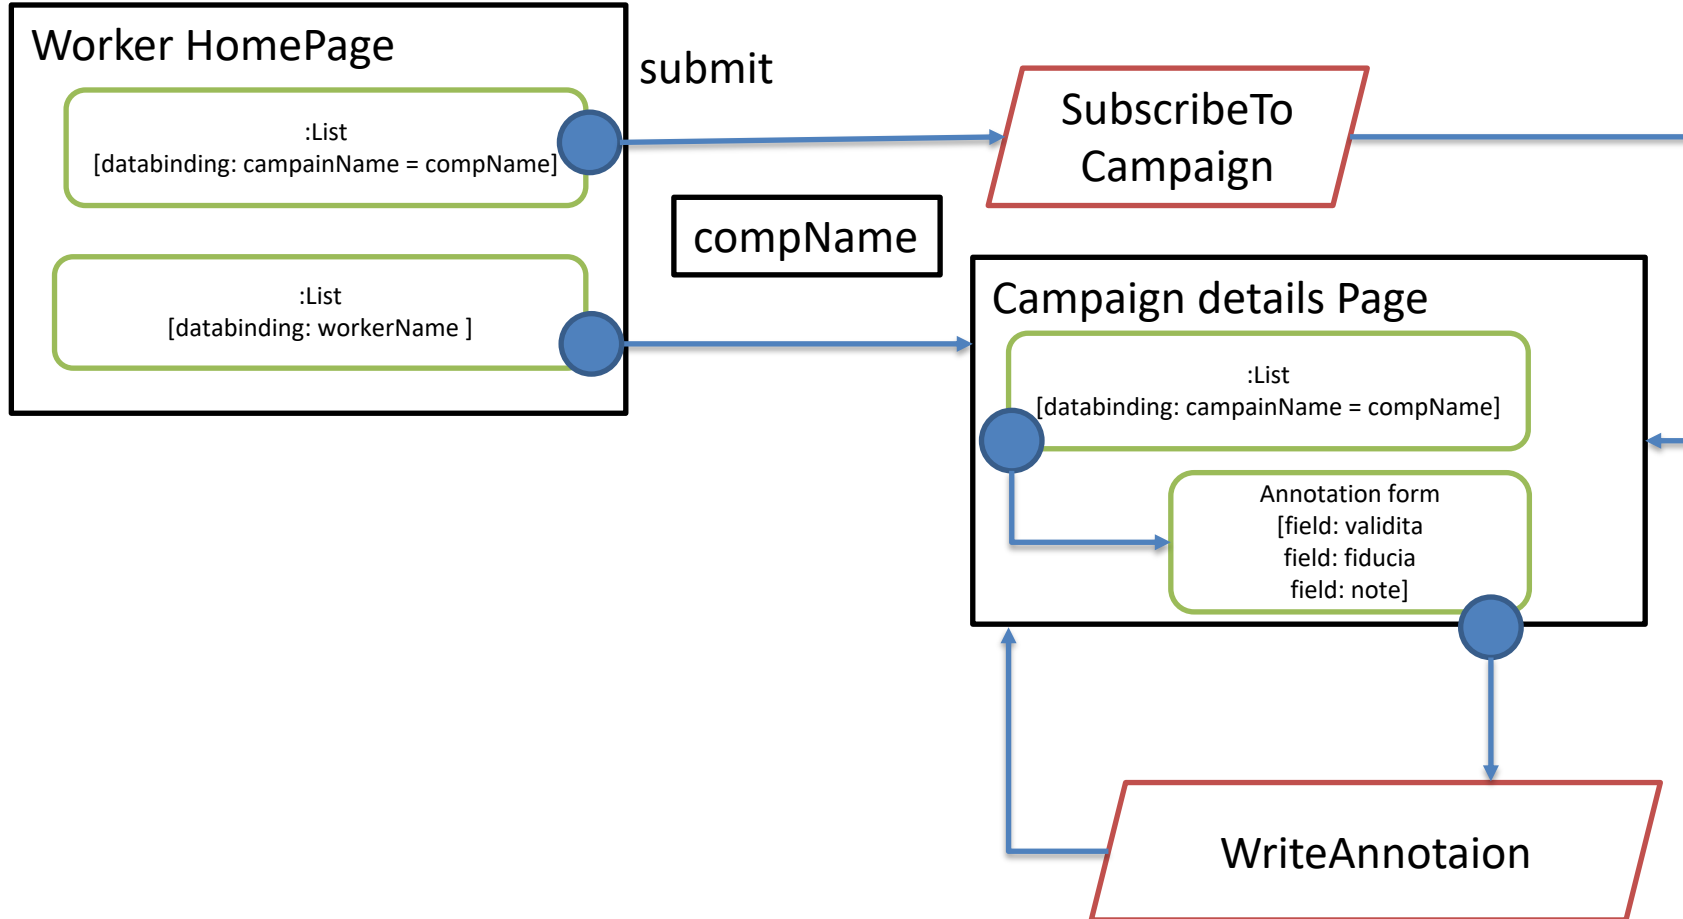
Worker HomePage

:List
[databinding: campainName = compName]

:List
[databinding: workerName ]

submit

SubscribeTo Campaign

compName

Campaign details Page

:List
[databinding: campainName = compName]

Annotation form
[field: validita
field: fiducia
field: note]

WriteAnnotaion